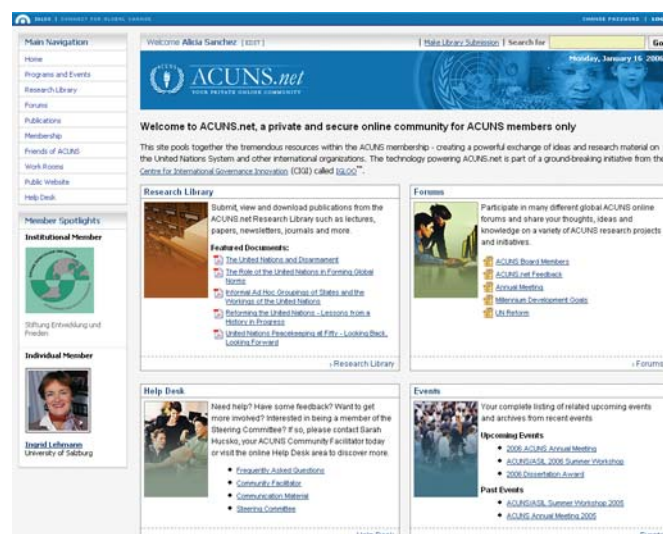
IGLOO | CONNECT FOR GLOBAL CHANGE

CHANGE PASSWORD | LOG

Main Navigation

Home

Programs and Events

Research Library

Forums

Publications

Membership

Friends of ACUNS

Work Rooms

Public Website

Help Desk

Member Spotlights

Institutional Member

Stiftung Entwicklung und Frieden

Individual Member

Ingrid Lehmann
University of Salzburg

Welcome Alicia Sanchez [EDIT]

| Make Library Submission | Search for

Go

ACUNS.net

YOUR PRIVATE ONLINE COMMUNITY

Monday, January 16 2006

Welcome to ACUNS.net, a private and secure online community for ACUNS members only

This site pools together the tremendous resources within the ACUNS membership - creating a powerful exchange of ideas and research material on the United Nations System and other international organizations. The technology powering ACUNS.net is part of a ground-breaking initiative from the Centre for International Governance Innovation (CIGI) called IGLOO™.

Research Library

Submit, view and download publications from the ACUNS.net Research Library such as lectures, papers, newsletters, journals and more.

Featured Documents:

The United Nations and Disarmament

The Role of the United Nations in Forming Global Norms

Informal Ad Hoc Groupings of States and the Workings of the United Nations

Reforming the United Nations - Lessons from a History in Progress

United Nations Peacekeeping at Fifty - Looking Back, Looking Forward

› Research Library

Forums

Participate in many different global ACUNS online forums and share your thoughts, ideas and knowledge on a variety of ACUNS research projects and initiatives.

ACUNS Board Members

ACUNS.net Feedback

Annual Meeting

Millennium Development Goals

UN Reform

› Forums

Help Desk

Need help? Have some feedback? Want to get more involved? Interested in being a member of the Steering Committee? If so, please contact Sarah Hucsko, your ACUNS Community Facilitator today or visit the online Help Desk area to discover more.

Frequently Asked Questions

Community Facilitator

Communication Material

Steering Committee

Events

Your complete listing of related upcoming events and archives from recent events

Upcoming Events

2006 ACUNS Annual Meeting

ACUNS/ASIL 2006 Summer Workshop

2006 Dissertation Award

Past Events

ACUNS/ASIL Summer Workshop 2005

ACUNS Annual Meeting 2005